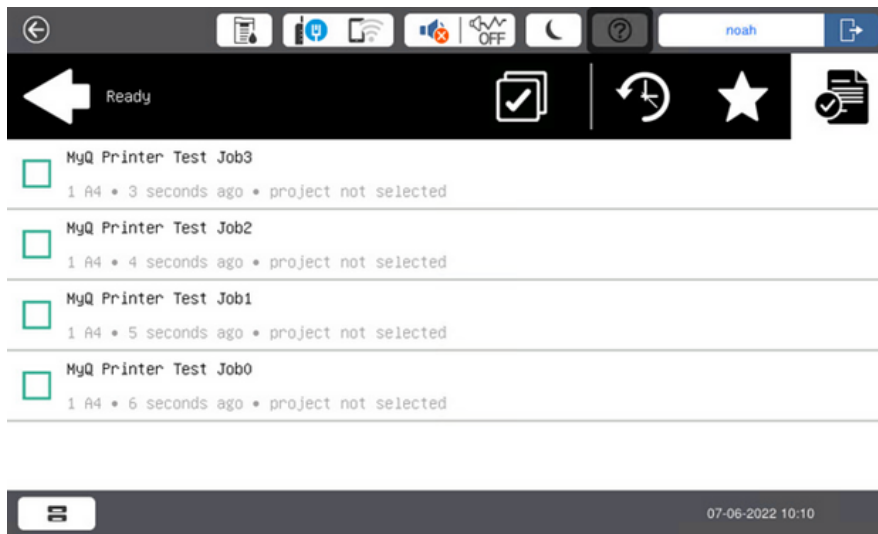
OFF

noah

Ready

MyQ Printer Test Job3
1 A4 • 3 seconds ago • project not selected

MyQ Printer Test Job2
1 A4 • 4 seconds ago • project not selected

MyQ Printer Test Job1
1 A4 • 5 seconds ago • project not selected

MyQ Printer Test Job0
1 A4 • 6 seconds ago • project not selected

07-06-2022 10:10